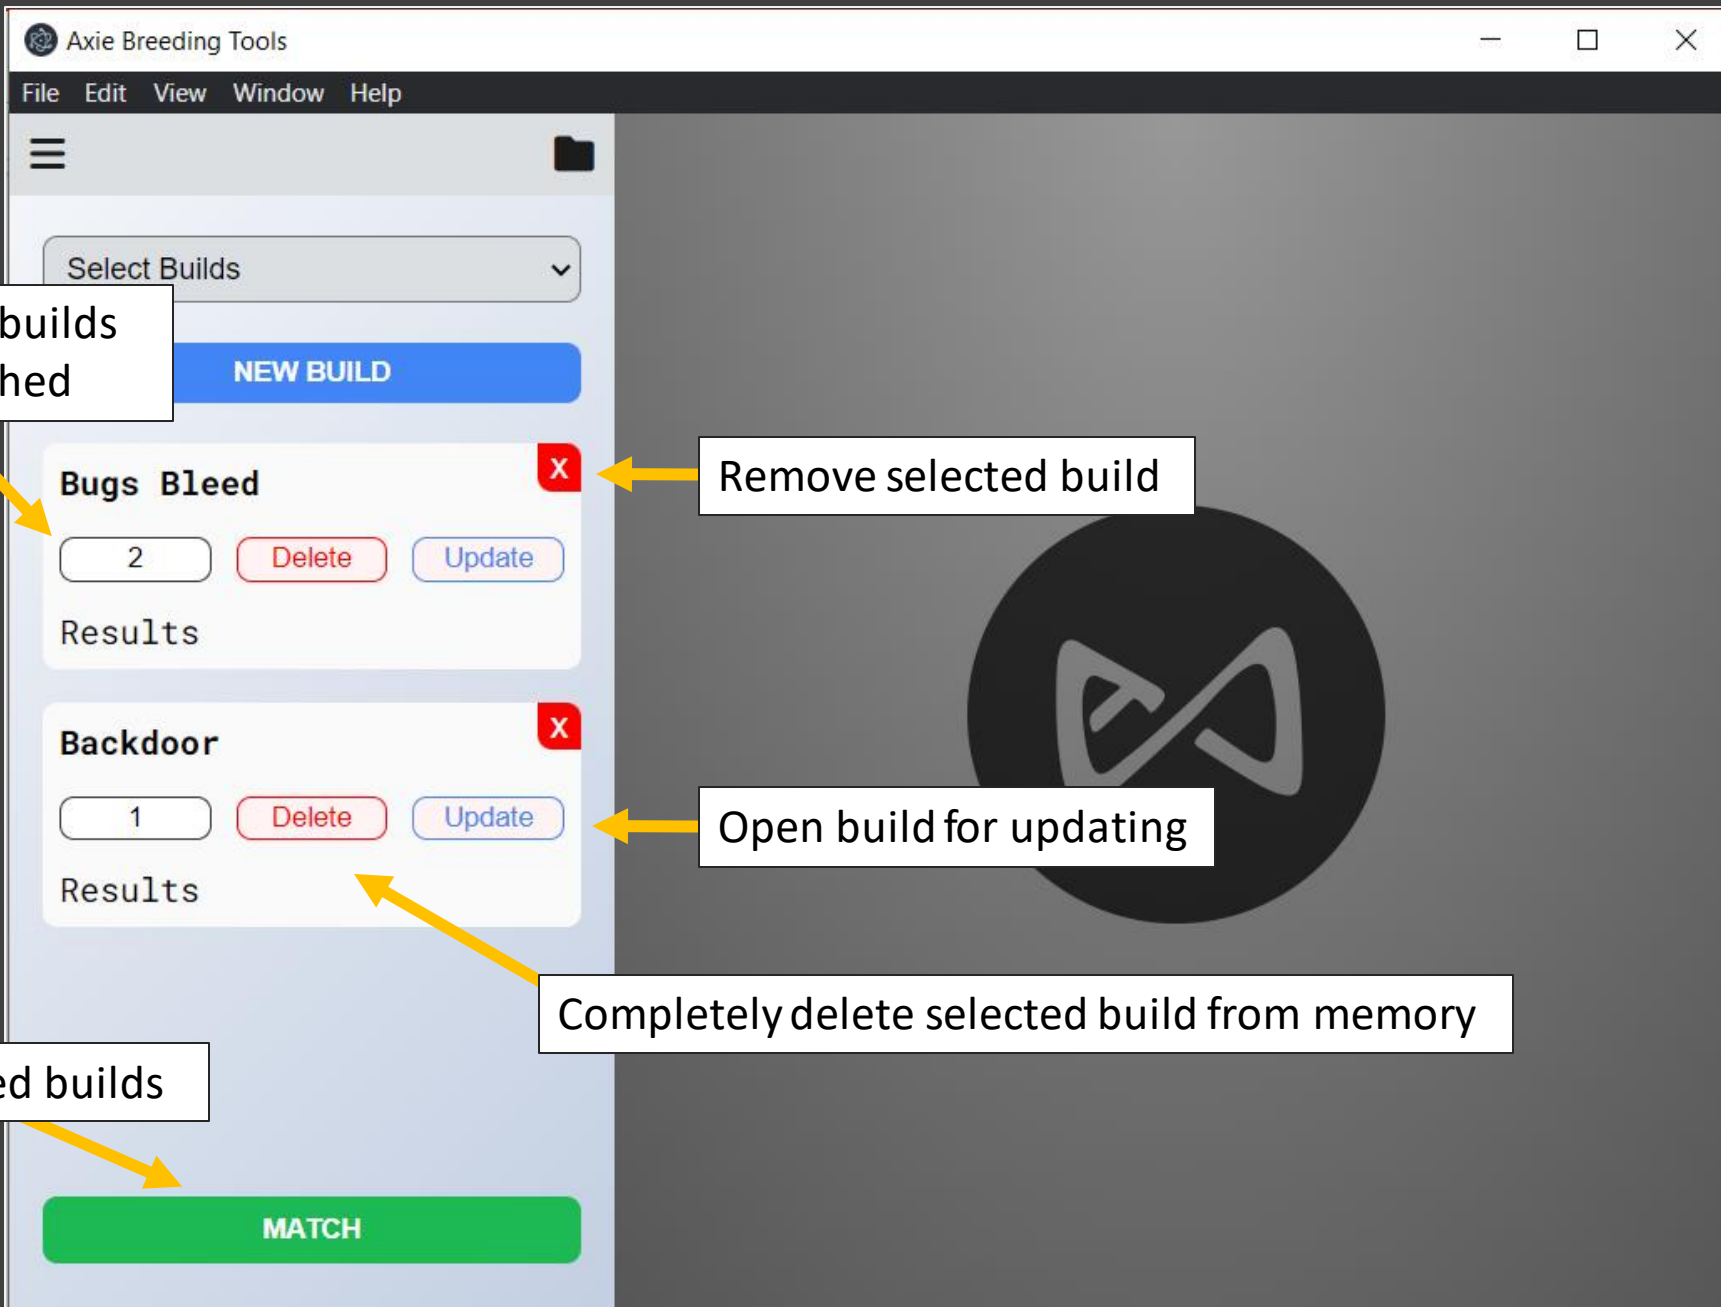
Axie Breeding Tools

File Edit View Window Help

Select Builds

builds
hed

NEW BUILD

Bugs Bleed

X

Remove selected build

2 Delete Update

Results

Backdoor

X

1 Delete Update

Open build for updating

Results

Completely delete selected build from memory

ed builds

MATCH